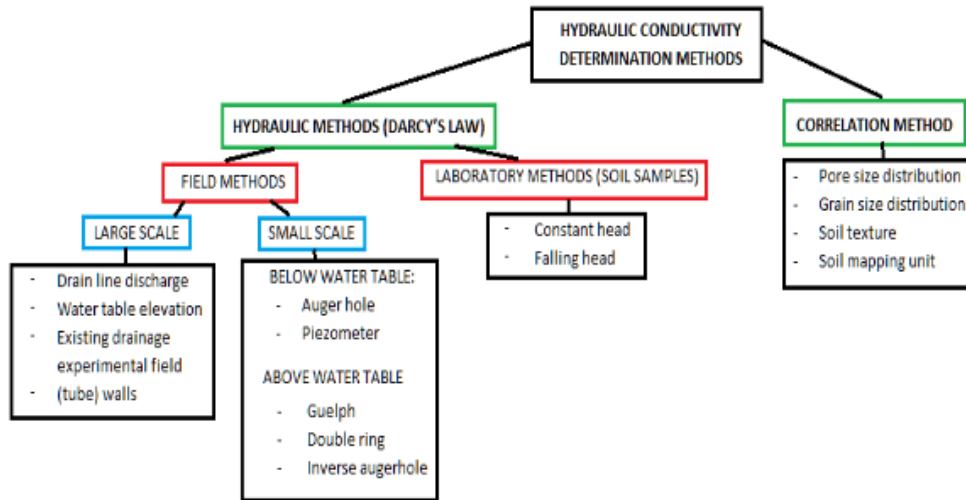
HYDRAULIC CONDUCTIVITY DETERMINATION METHODS

HYDRAULIC METHODS (DARCY'S LAW)

CORRELATION METHOD

FIELD METHODS

LABORATORY METHODS (SOIL SAMPLES)

LARGE SCALE

SMALL SCALE

- Drain line discharge
- Water table elevation
- Existing drainage experimental field
- (tube) walls

BELOW WATER TABLE:
- Auger hole
- Piezometer

ABOVE WATER TABLE
- Guelph
- Double ring
- Inverse augerhole

- Constant head
- Falling head

- Pore size distribution
- Grain size distribution
- Soil texture
- Soil mapping unit